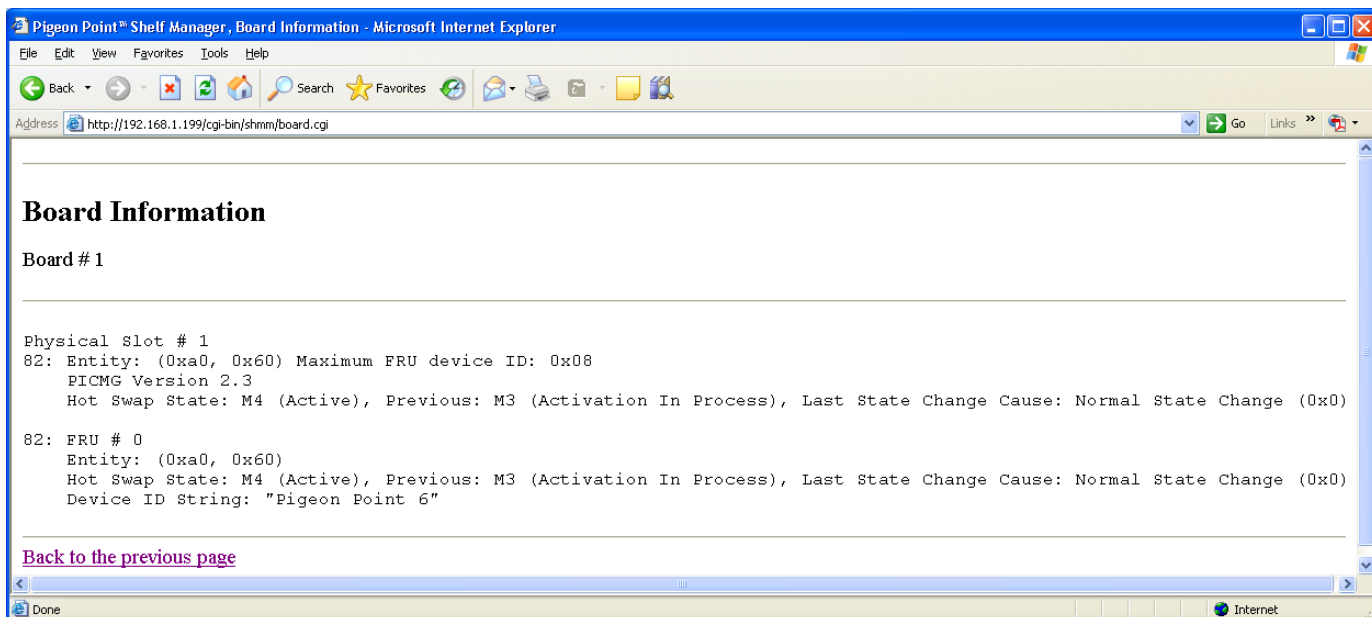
Pigeon Point™ Shelf Manager, Board Information - Microsoft Internet Explorer

File Edit View Favorites Tools Help

Back Search Favorites

Address http://192.168.1.199/cgi-bin/shmm/board.cgi Go Links »

Board Information

Board # 1

Physical Slot # 1
82: Entity: (0xa0, 0x60) Maximum FRU device ID: 0x08
PICMG Version 2.3
Hot Swap State: M4 (Active), Previous: M3 (Activation In Process), Last State Change Cause: Normal State Change (0x0)

82: FRU # 0
Entity: (0xa0, 0x60)
Hot Swap State: M4 (Active), Previous: M3 (Activation In Process), Last State Change Cause: Normal State Change (0x0)
Device ID String: "Pigeon Point 6"

Back to the previous page

Done Internet